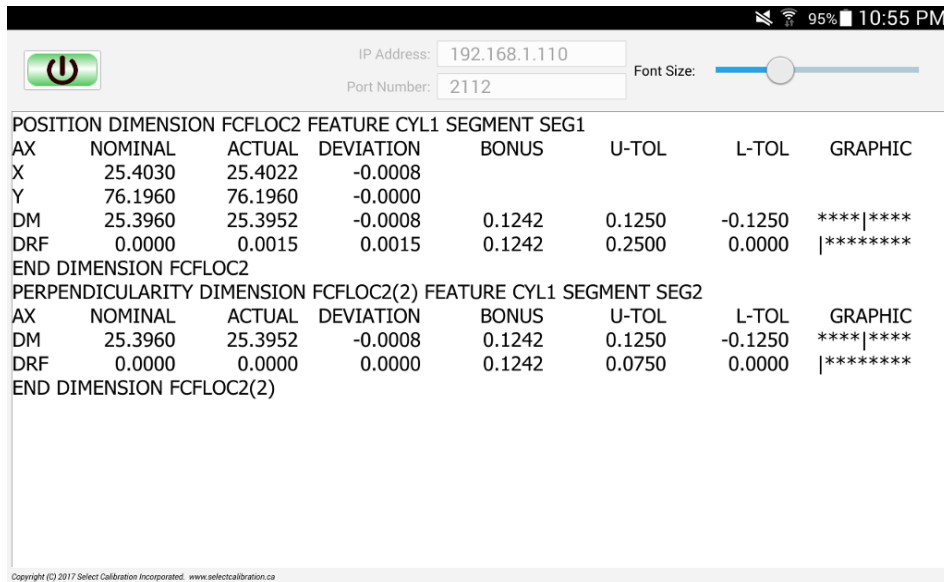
95% 10:55 PM

IP Address: 192.168.1.110
Port Number: 2112
Font Size:

POSITION DIMENSION FCFLOC2 FEATURE CYL1 SEGMENT SEG1

| AX | NOMINAL | ACTUAL | DEVIATION | BONUS | U-TOL | L-TOL | GRAPHIC |
|---|---|---|---|---|---|---|---|
| X | 25.4030 | 25.4022 | -0.0008 | | | | |
| Y | 76.1960 | 76.1960 | -0.0000 | | | | |
| DM | 25.3960 | 25.3952 | -0.0008 | 0.1242 | 0.1250 | -0.1250 | \*\*\*\*\|\*\*\*\* |
| DRF | 0.0000 | 0.0015 | 0.0015 | 0.1242 | 0.2500 | 0.0000 | \|\*\*\*\*\*\*\*\* |

END DIMENSION FCFLOC2

PERPENDICULARITY DIMENSION FCFLOC2(2) FEATURE CYL1 SEGMENT SEG2

| AX | NOMINAL | ACTUAL | DEVIATION | BONUS | U-TOL | L-TOL | GRAPHIC |
|---|---|---|---|---|---|---|---|
| DM | 25.3960 | 25.3952 | -0.0008 | 0.1242 | 0.1250 | -0.1250 | \*\*\*\*\|\*\*\*\* |
| DRF | 0.0000 | 0.0000 | 0.0000 | 0.1242 | 0.0750 | 0.0000 | \|\*\*\*\*\*\*\*\* |

END DIMENSION FCFLOC2(2)

Copyright (C) 2017 Select Calibration Incorporated. www.selectcalibration.ca